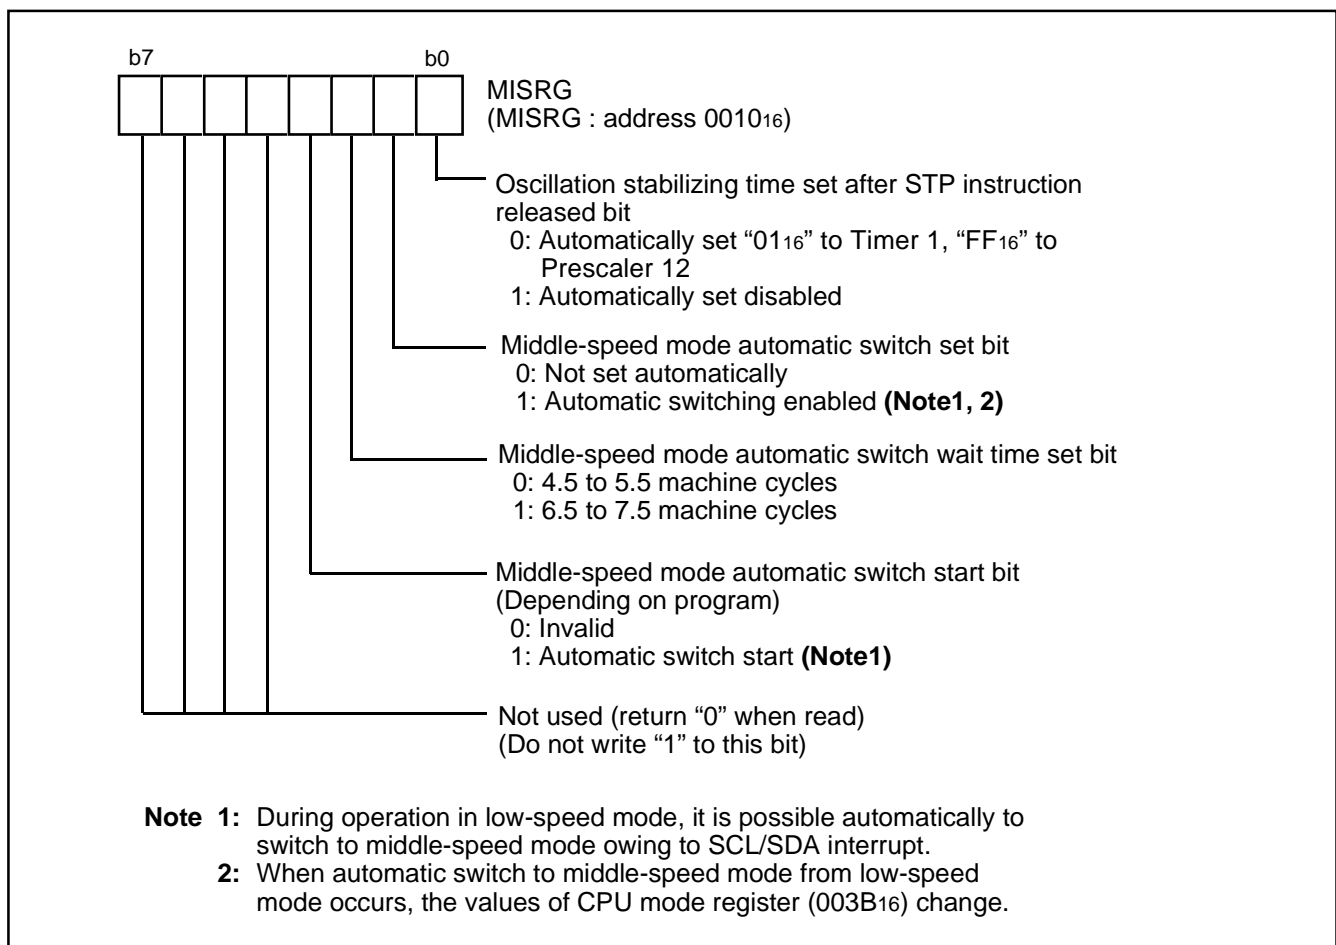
b7 b0

MISRG
(MISRG : address $0010_{16}$)

Oscillation stabilizing time set after STP instruction released bit
0: Automatically set “$01_{16}$” to Timer 1, “$FF_{16}$” to Prescaler 12
1: Automatically set disabled

Middle-speed mode automatic switch set bit
0: Not set automatically
1: Automatic switching enabled **(Note1, 2)**

Middle-speed mode automatic switch wait time set bit
0: 4.5 to 5.5 machine cycles
1: 6.5 to 7.5 machine cycles

Middle-speed mode automatic switch start bit
(Depending on program)
0: Invalid
1: Automatic switch start **(Note1)**

Not used (return “0” when read)
(Do not write “1” to this bit)

**Note 1:** During operation in low-speed mode, it is possible automatically to switch to middle-speed mode owing to SCL/SDA interrupt.
**2:** When automatic switch to middle-speed mode from low-speed mode occurs, the values of CPU mode register ($003B_{16}$) change.